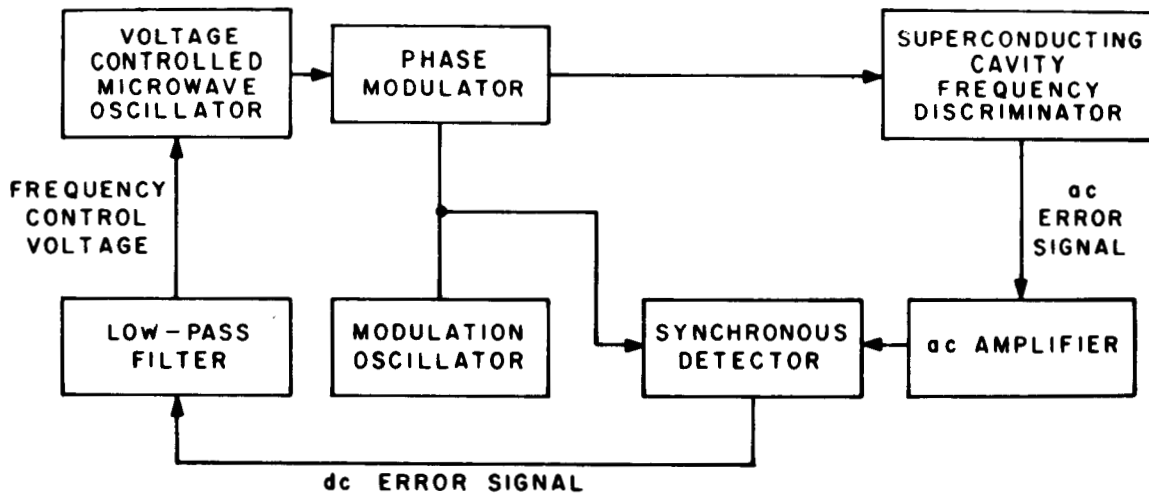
VOLTAGE CONTROLLED MICROWAVE OSCILLATOR

PHASE MODULATOR

SUPERCONDUCTING CAVITY FREQUENCY DISCRIMINATOR

FREQUENCY CONTROL VOLTAGE

ac ERROR SIGNAL

LOW-PASS FILTER

MODULATION OSCILLATOR

SYNCHRONOUS DETECTOR

ac AMPLIFIER

dc ERROR SIGNAL